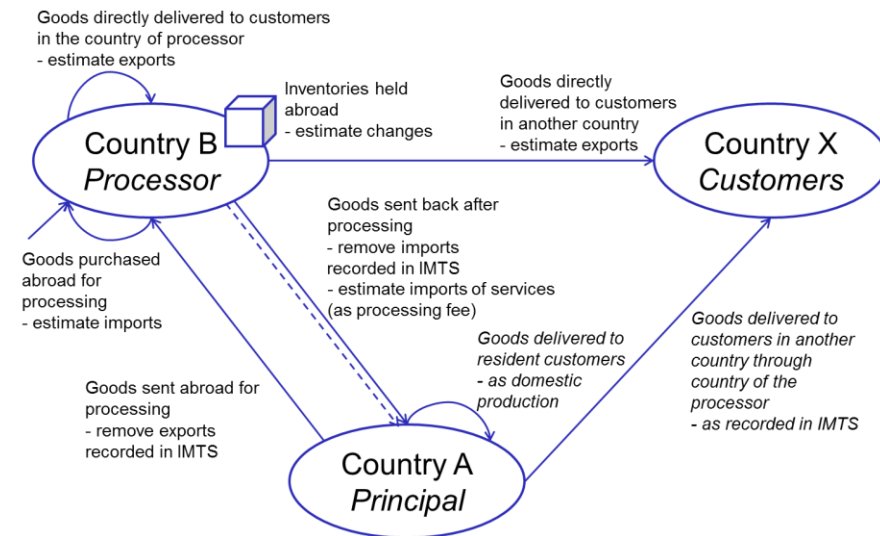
Goods directly delivered to customers in the country of processor
- estimate exports

Inventories held abroad
- estimate changes

Goods directly delivered to customers in another country
- estimate exports

Country B
*Processor*

Country X
*Customers*

Goods sent back after processing
- remove imports recorded in IMTS
- estimate imports of services (as processing fee)

Goods purchased abroad for processing
- estimate imports

*Goods delivered to resident customers*
*- as domestic production*

*Goods delivered to customers in another country through country of the processor*
*- as recorded in IMTS*

Goods sent abroad for processing
- remove exports recorded in IMTS

Country A
*Principal*